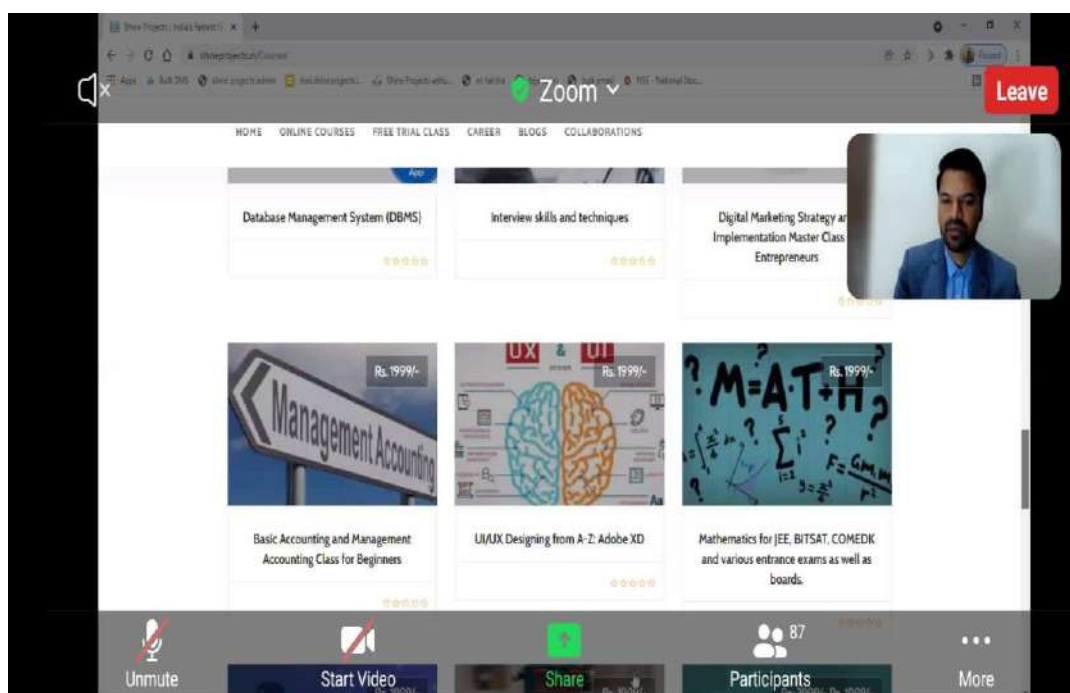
Zoom

Leave

HOME ONLINE COURSES FREE TRIAL CLASS CAREER BLOGS COLLABORATIONS

Database Management System (DBMS)

Interview skills and techniques

Digital Marketing Strategy and Implementation Master Class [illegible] Entrepreneurs

Rs. 1999/-

Management Accounting

Rs. 1999/-

UX & UI

Rs. 1999/-

M=A+T+H

$F=\frac{GMm}{r^2}$

Basic Accounting and Management Accounting Class for Beginners

UI/UX Designing from A-Z: Adobe XD

Mathematics for JEE, BITSAT, COMEDK and various entrance exams as well as boards.

Unmute

Start Video

Share

87

Participants

More